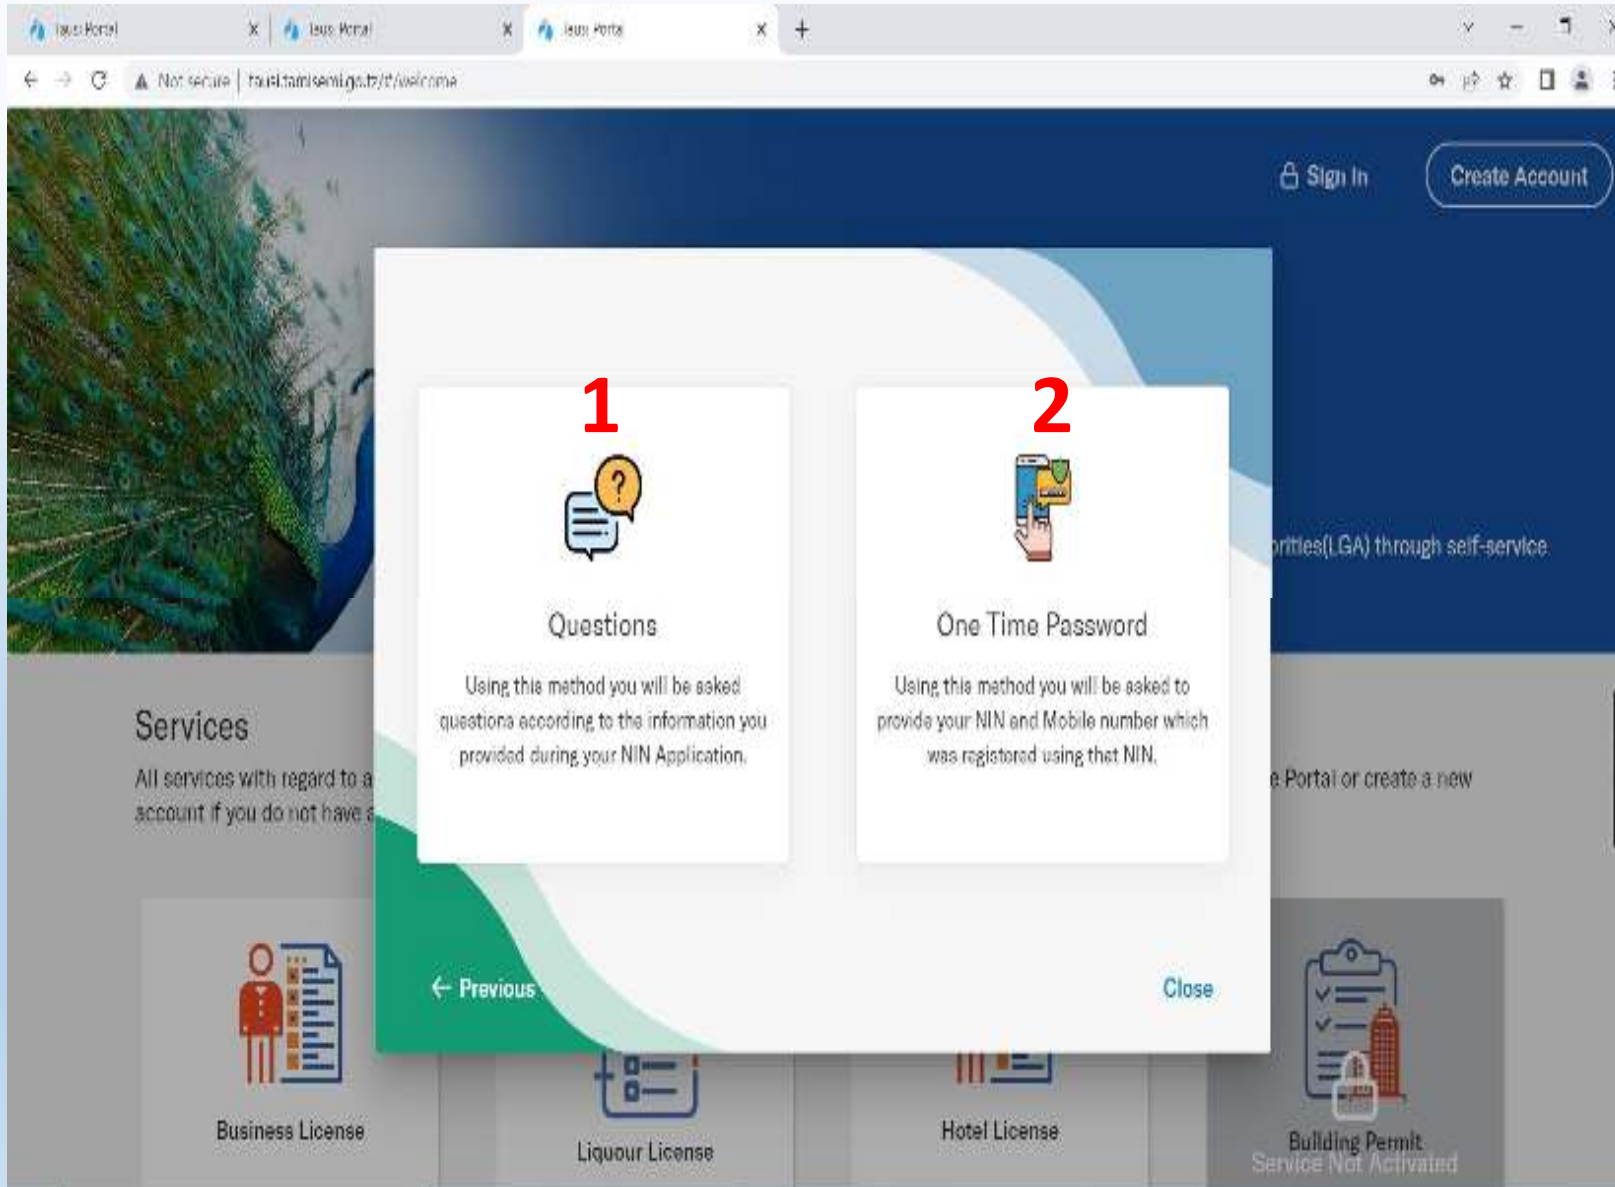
Taus Portal
Taus Portal
Taus Portal
Not secure | tausi.tamisemi.go.tz/#/welcome

Sign In
Create Account

orities(LGA) through self-service

1
Questions
Using this method you will be asked questions according to the information you provided during your NIN Application.

2
One Time Password
Using this method you will be asked to provide your NIN and Mobile number which was registered using that NIN.

← Previous
Close

Services
All services with regard to a
account if you do not have a

e Portal or create a new

Business License
Liquour License
Hotel License
Building Permit
Service Not Activated